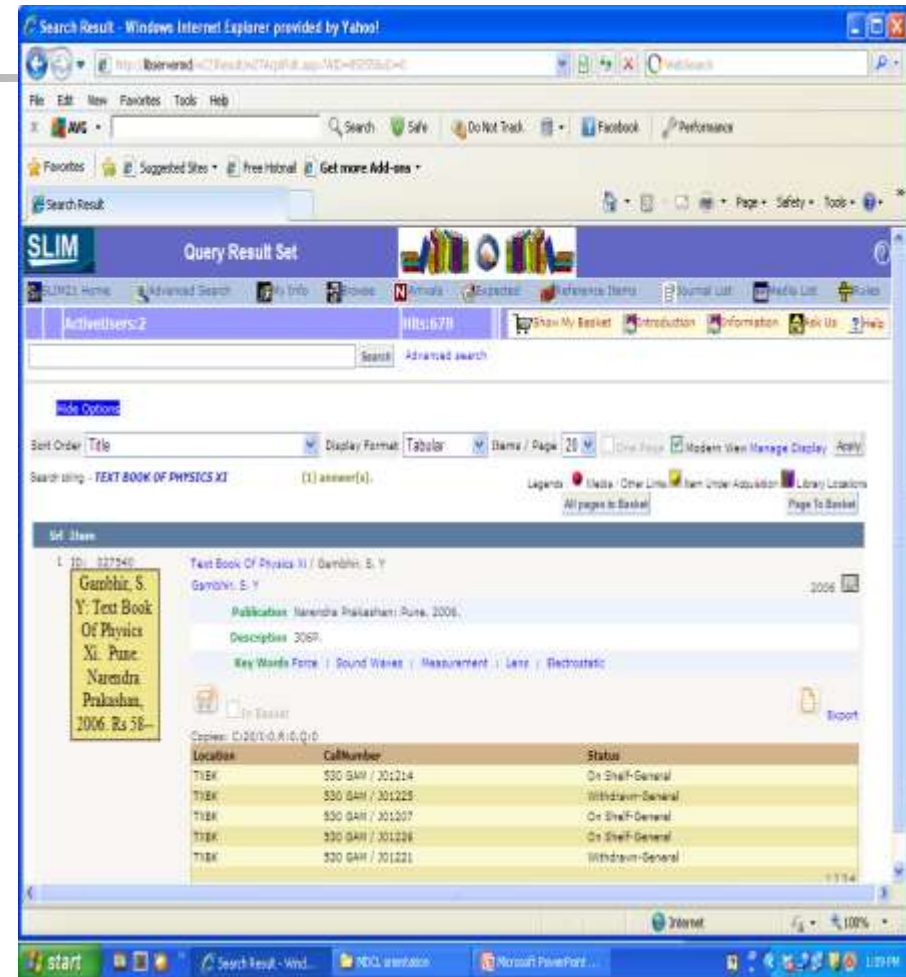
Search Result - Windows Internet Explorer provided by Yahoo!

http://lbserver/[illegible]

File Edit View Favorites Tools Help

AVG · Search Safe Do Not Track Facebook Performance

Favorites Suggested Sites · Free Hotmail Get more Add-ons ·

Search Result

Page · Safety · Tools ·

SLIM Query Result Set

SLIM21 Home Advanced Search My Info Browse Arrivals Expected Reference Items Journal List Media List Rules

ActiveUsers:2 Hits:670 Show My Basket Introduction Information Ask Us ?Help

Search Advanced search

Hide Options

Sort Order Title Display Format Tabular Items / Page 20 One Page Modern View Manage Display Apply

Search string - TEXT BOOK OF PHYSICS XI [1] answer[s].

Legends Media Other Links Item Under Acquisition Library Locations

All pages to Basket Page To Basket

Srl Item

1. ID: 327540 Text Book Of Physics XI / Gambhir, S. Y

Gambhir, S. Y 2006

Gambhir, S. Y: Text Book Of Physics Xi. Pune. Narendra Prakashan, 2006. Rs 58--

Publication Narendra Prakashan: Pune, 2006.

Description 306P.

Key Words Force | Sound Waves | Measurement | Lens | Electrostatic

In Basket

Export

Copies: C:20/I:0,R:0,O:0

| Location | CallNumber | Status |
|---|---|---|
| TXBK | 530 GAM / 301214 | On Shelf-General |
| TXBK | 530 GAM / 301225 | Withdrawn-General |
| TXBK | 530 GAM / 301207 | On Shelf-General |
| TXBK | 530 GAM / 301226 | On Shelf-General |
| TXBK | 530 GAM / 301221 | Withdrawn-General |

Internet 100%

start Search Result - Wind... NDCL orientation Microsoft PowerPoint... 1:39 PM